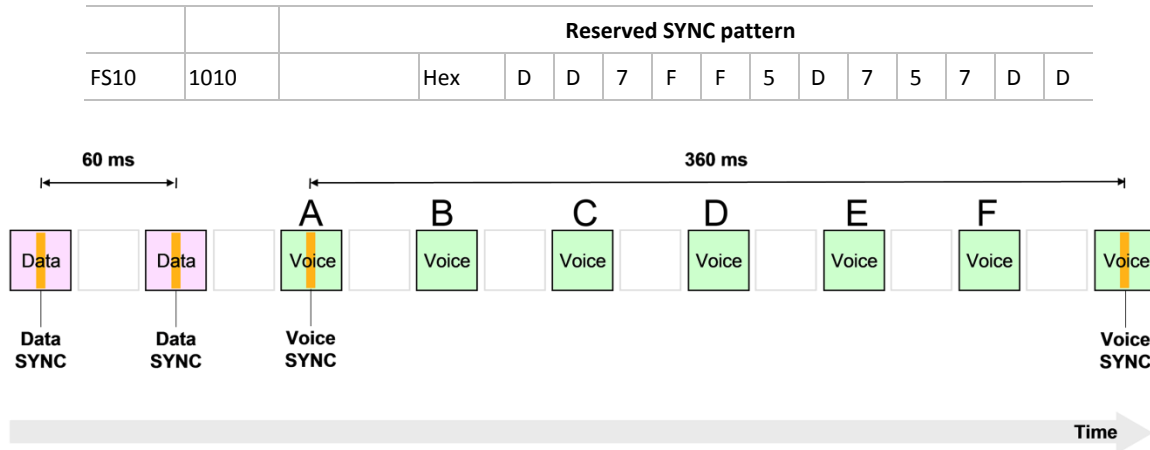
| | | Reserved SYNC pattern | | | | | | | | | | | | |
|---|---|---|---|---|---|---|---|---|---|---|---|---|---|---|
| FS10 | 1010 | | Hex | D | D | 7 | F | F | 5 | D | 7 | 5 | 7 | D | D |

60 ms

360 ms

A B C D E F

Data Data Voice Voice Voice Voice Voice Voice Voice

Data SYNC

Data SYNC

Voice SYNC

Voice SYNC

Time